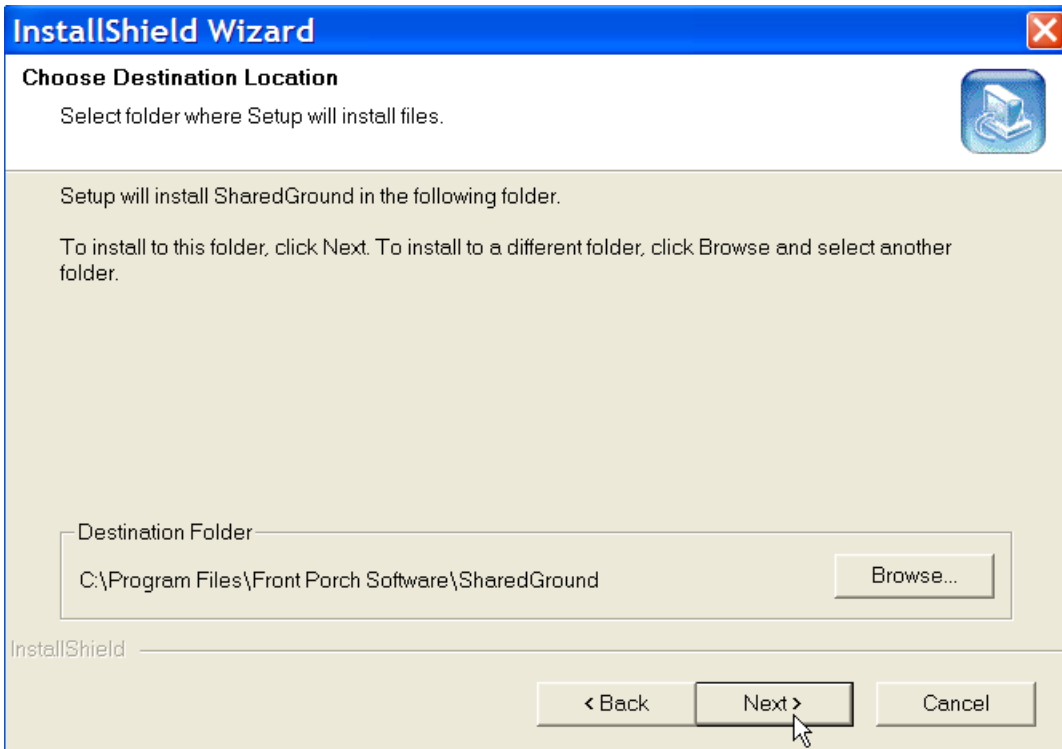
InstallShield Wizard

Choose Destination Location

Select folder where Setup will install files.

Setup will install SharedGround in the following folder.

To install to this folder, click Next. To install to a different folder, click Browse and select another folder.

Destination Folder

C:\Program Files\Front Porch Software\SharedGround

Browse...

InstallShield

< Back

Next >

Cancel